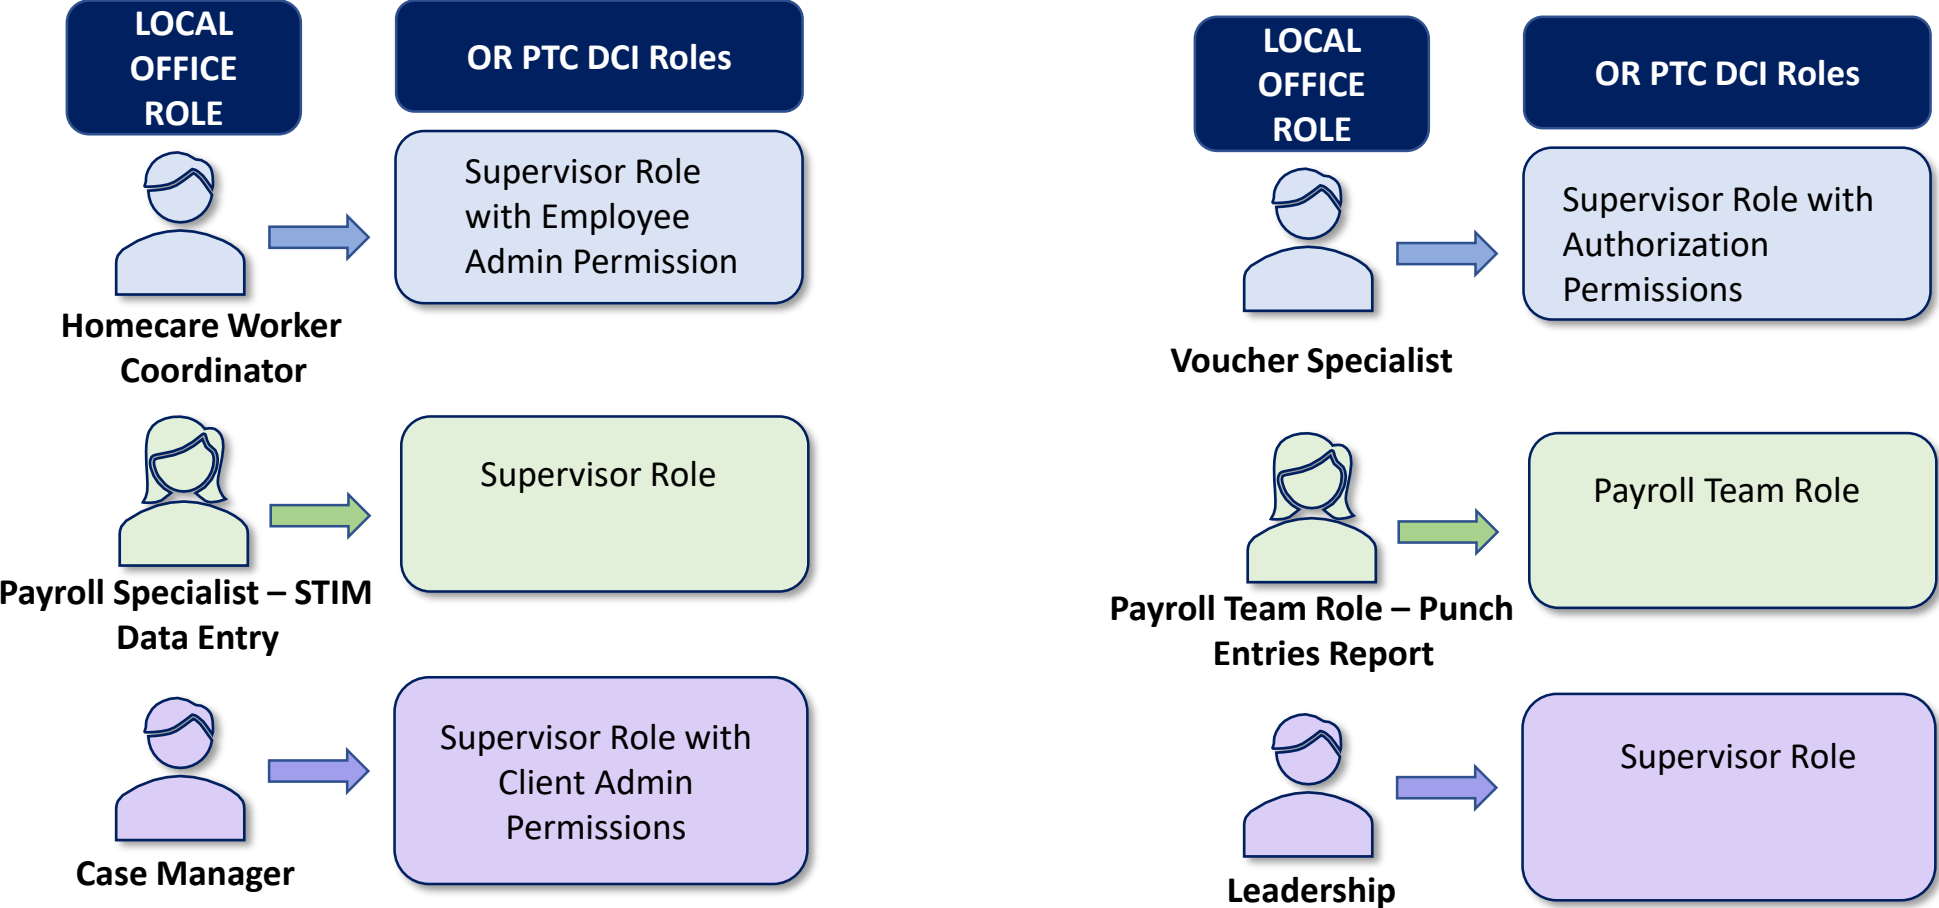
LOCAL OFFICE ROLE

OR PTC DCI Roles

Supervisor Role with Employee Admin Permission

Homecare Worker Coordinator

Supervisor Role

Payroll Specialist – STIM Data Entry

Supervisor Role with Client Admin Permissions

Case Manager

LOCAL OFFICE ROLE

OR PTC DCI Roles

Supervisor Role with Authorization Permissions

Voucher Specialist

Payroll Team Role

Payroll Team Role – Punch Entries Report

Supervisor Role

Leadership